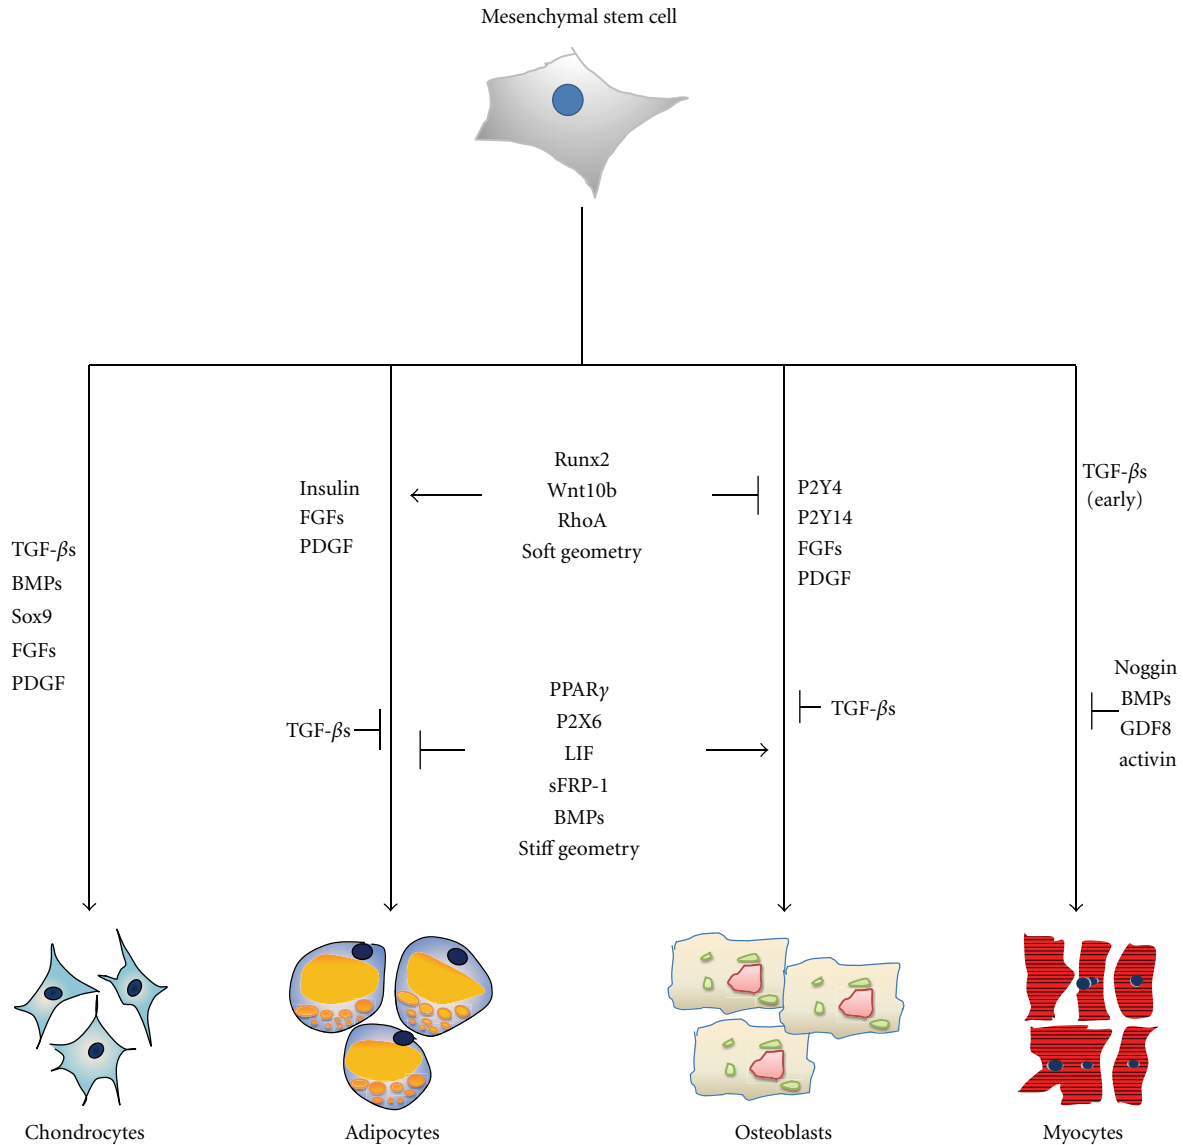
Mesenchymal stem cell

TGF-$\beta$s
BMPs
Sox9
FGFs
PDGF

Insulin
FGFs
PDGF

TGF-$\beta$s

Runx2
Wnt10b
RhoA
Soft geometry

PPAR$\gamma$
P2X6
LIF
sFRP-1
BMPs
Stiff geometry

P2Y4
P2Y14
FGFs
PDGF

TGF-$\beta$s

TGF-$\beta$s
(early)

Noggin
BMPs
GDF8
activin

Chondrocytes

Adipocytes

Osteoblasts

Myocytes